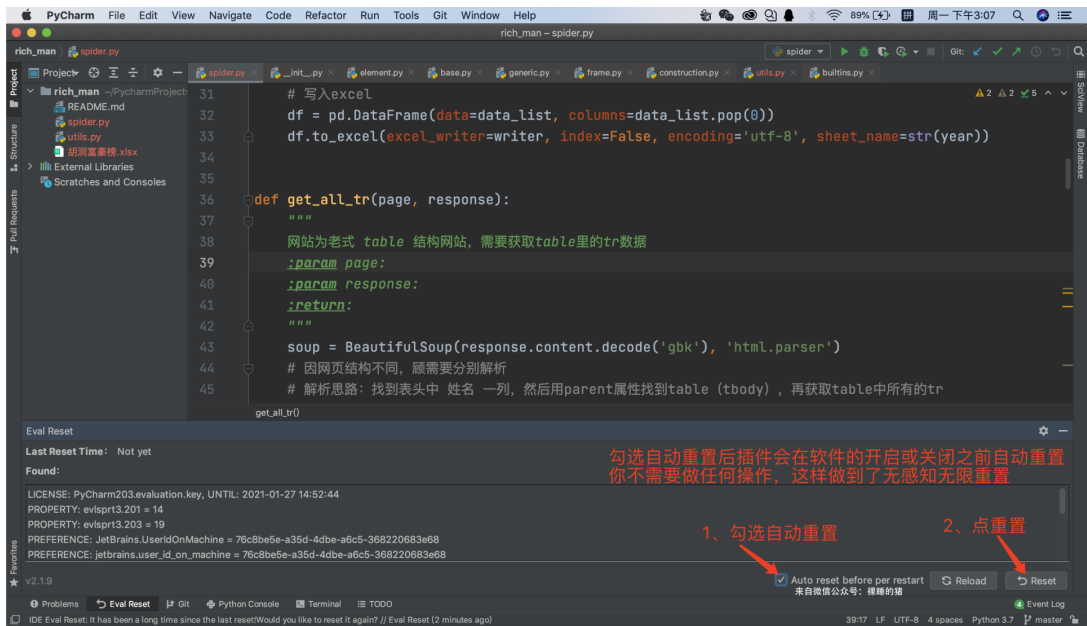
PyCharm File Edit View Navigate Code Refactor Run Tools Git Window Help
89% 周一下午3:07
rich_man – spider.py
rich_man 〉 spider.py
spider ▾ Git:
Project ▾
spider.py __init__.py element.py base.py generic.py frame.py construction.py utils.py builtins.py
rich_man ~/PycharmProjects
README.md
spider.py
utils.py
胡润富豪榜.xlsx
External Libraries
Scratches and Consoles
Project
Structure
Pull Requests
Favorites
SciView
Database
⚠2 ⚠2 ✓5

31 # 写入excel
32 df = pd.DataFrame(data=data_list, columns=data_list.pop(0))
33 df.to_excel(excel_writer=writer, index=False, encoding='utf-8', sheet_name=str(year))
34
35
36 def get_all_tr(page, response):
37 """
38 网站为老式 table 结构网站，需要获取table里的tr数据
39 :param page:
40 :param response:
41 :return:
42 """
43 soup = BeautifulSoup(response.content.decode('gbk'), 'html.parser')
44 # 因网页结构不同，顾需要分别解析
45 # 解析思路：找到表头中 姓名 一列，然后用parent属性找到table (tbody)，再获取table中所有的tr
get_all_tr()

Eval Reset
Last Reset Time: Not yet
Found:
勾选自动重置后插件会在软件的开启或关闭之前自动重置
你不需要做任何操作，这样做到了无感知无限重置
LICENSE: PyCharm203.evaluation.key, UNTIL: 2021-01-27 14:52:44
PROPERTY: evlsprt3.201 = 14
PROPERTY: evlsprt3.203 = 19
PREFERENCE: JetBrains.UserIdOnMachine = 76c8be5e-a35d-4dbe-a6c5-368220683e68
PREFERENCE: jetbrains.user_id_on_machine = 76c8be5e-a35d-4dbe-a6c5-368220683e68
1、勾选自动重置
2、点重置
v2.1.9
Auto reset before per restart
来自微信公众号：裸睡的猪
Reload
Reset
Problems Eval Reset Git Python Console Terminal TODO Event Log
IDE Eval Reset: It has been a long time since the last reset!Would you like to reset it again? // Eval Reset (2 minutes ago)
39:17 LF UTF-8 4 spaces Python 3.7 master